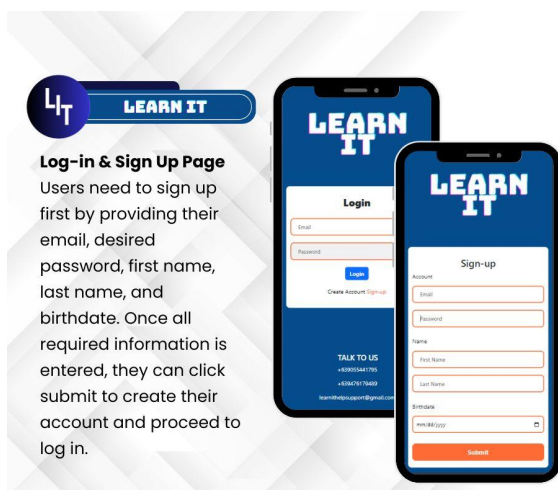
LIT

LEARN IT

Log-in & Sign Up Page
Users need to sign up first by providing their email, desired password, first name, last name, and birthdate. Once all required information is entered, they can click submit to create their account and proceed to log in.

LEARN IT

Login

Email

Password

Login

Create Account Sign-up

TALK TO US
+639055441795
+639476178469
learnithelpsupport@gmail.co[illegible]

LEARN IT

Sign-up

Account

Email

Password

Name

First Name

Last Name

Birthdate

mm/dd/yyyy

Submit